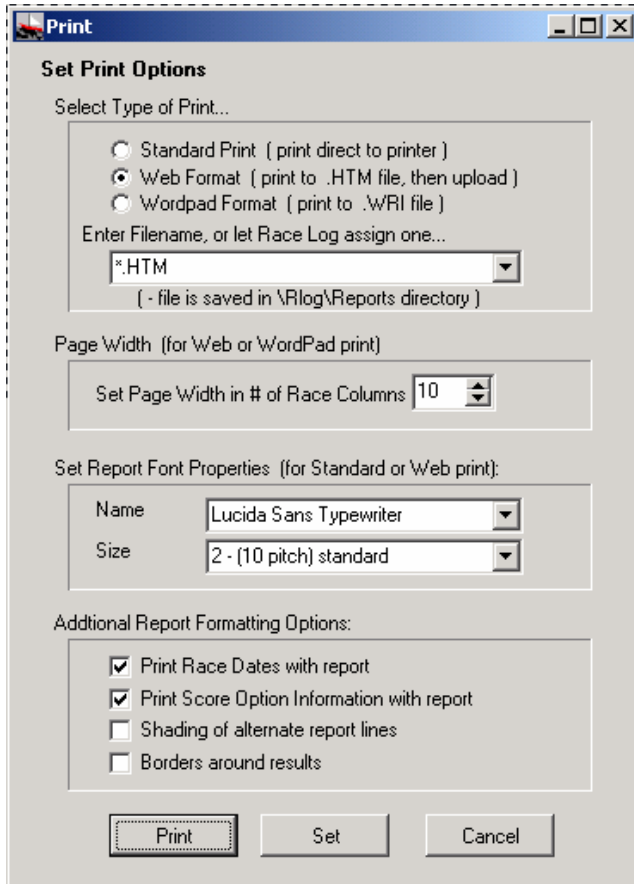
Print

Set Print Options

Select Type of Print...

Standard Print ( print direct to printer )
Web Format ( print to .HTM file, then upload )
Wordpad Format ( print to .WRI file )

Enter Filename, or let Race Log assign one...

*.HTM

( - file is saved in \Rlog\Reports directory )

Page Width (for Web or WordPad print)

Set Page Width in # of Race Columns 10

Set Report Font Properties (for Standard or Web print):

Name Lucida Sans Typewriter

Size 2 - (10 pitch) standard

Addtional Report Formatting Options:

Print Race Dates with report
Print Score Option Information with report
Shading of alternate report lines
Borders around results

Print Set Cancel